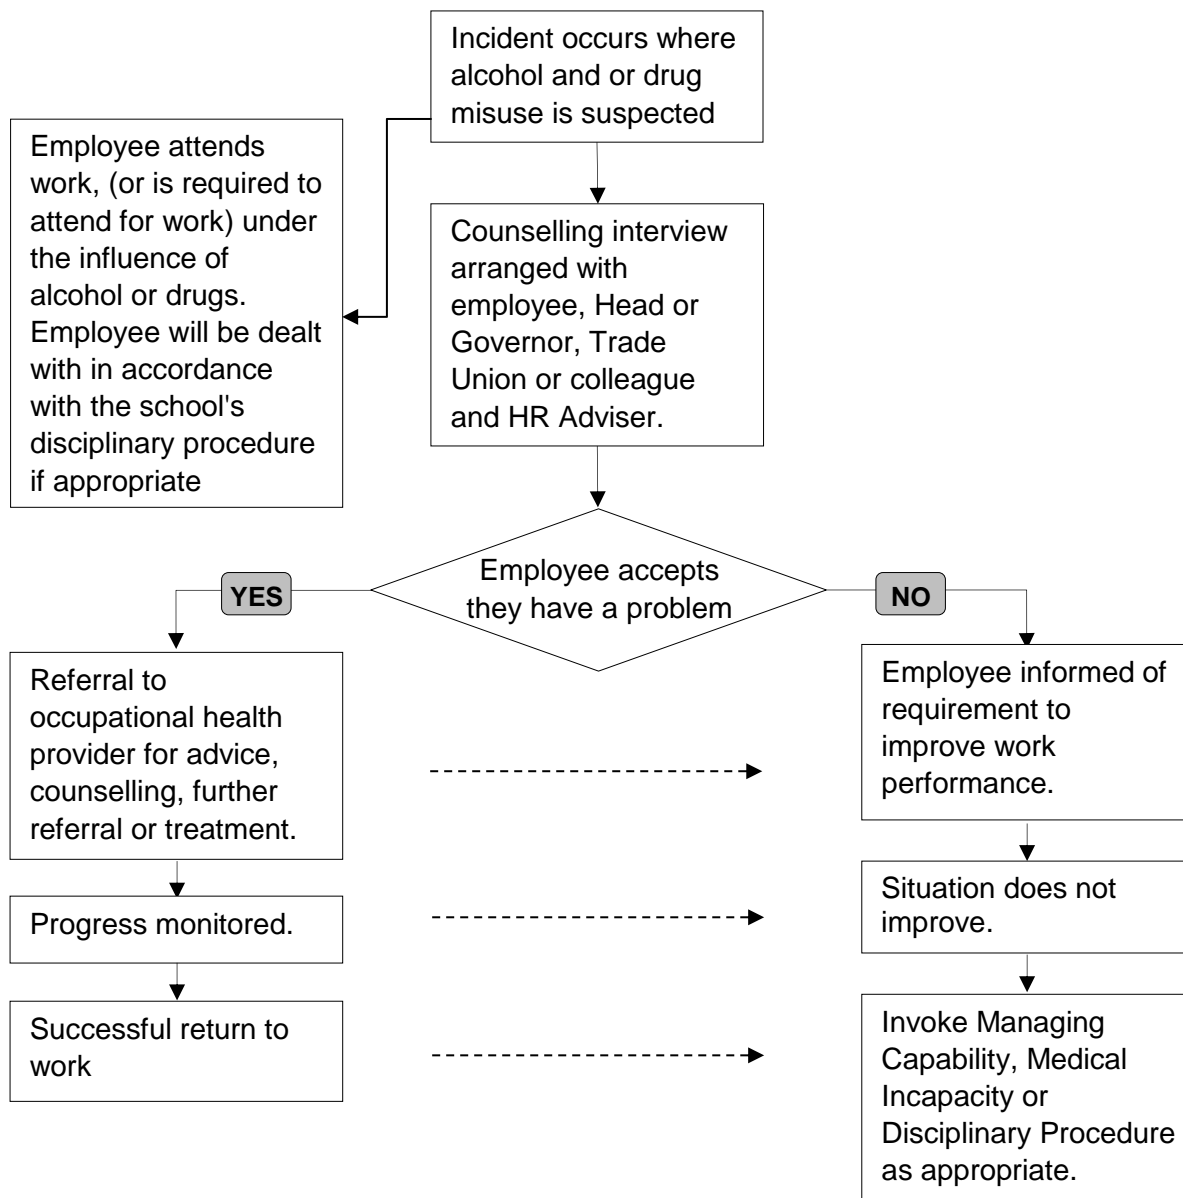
Incident occurs where alcohol and or drug misuse is suspected

Employee attends work, (or is required to attend for work) under the influence of alcohol or drugs. Employee will be dealt with in accordance with the school's disciplinary procedure if appropriate

Counselling interview arranged with employee, Head or Governor, Trade Union or colleague and HR Adviser.

Employee accepts they have a problem

YES

NO

Referral to occupational health provider for advice, counselling, further referral or treatment.

Employee informed of requirement to improve work performance.

Progress monitored.

Situation does not improve.

Successful return to work

Invoke Managing Capability, Medical Incapacity or Disciplinary Procedure as appropriate.